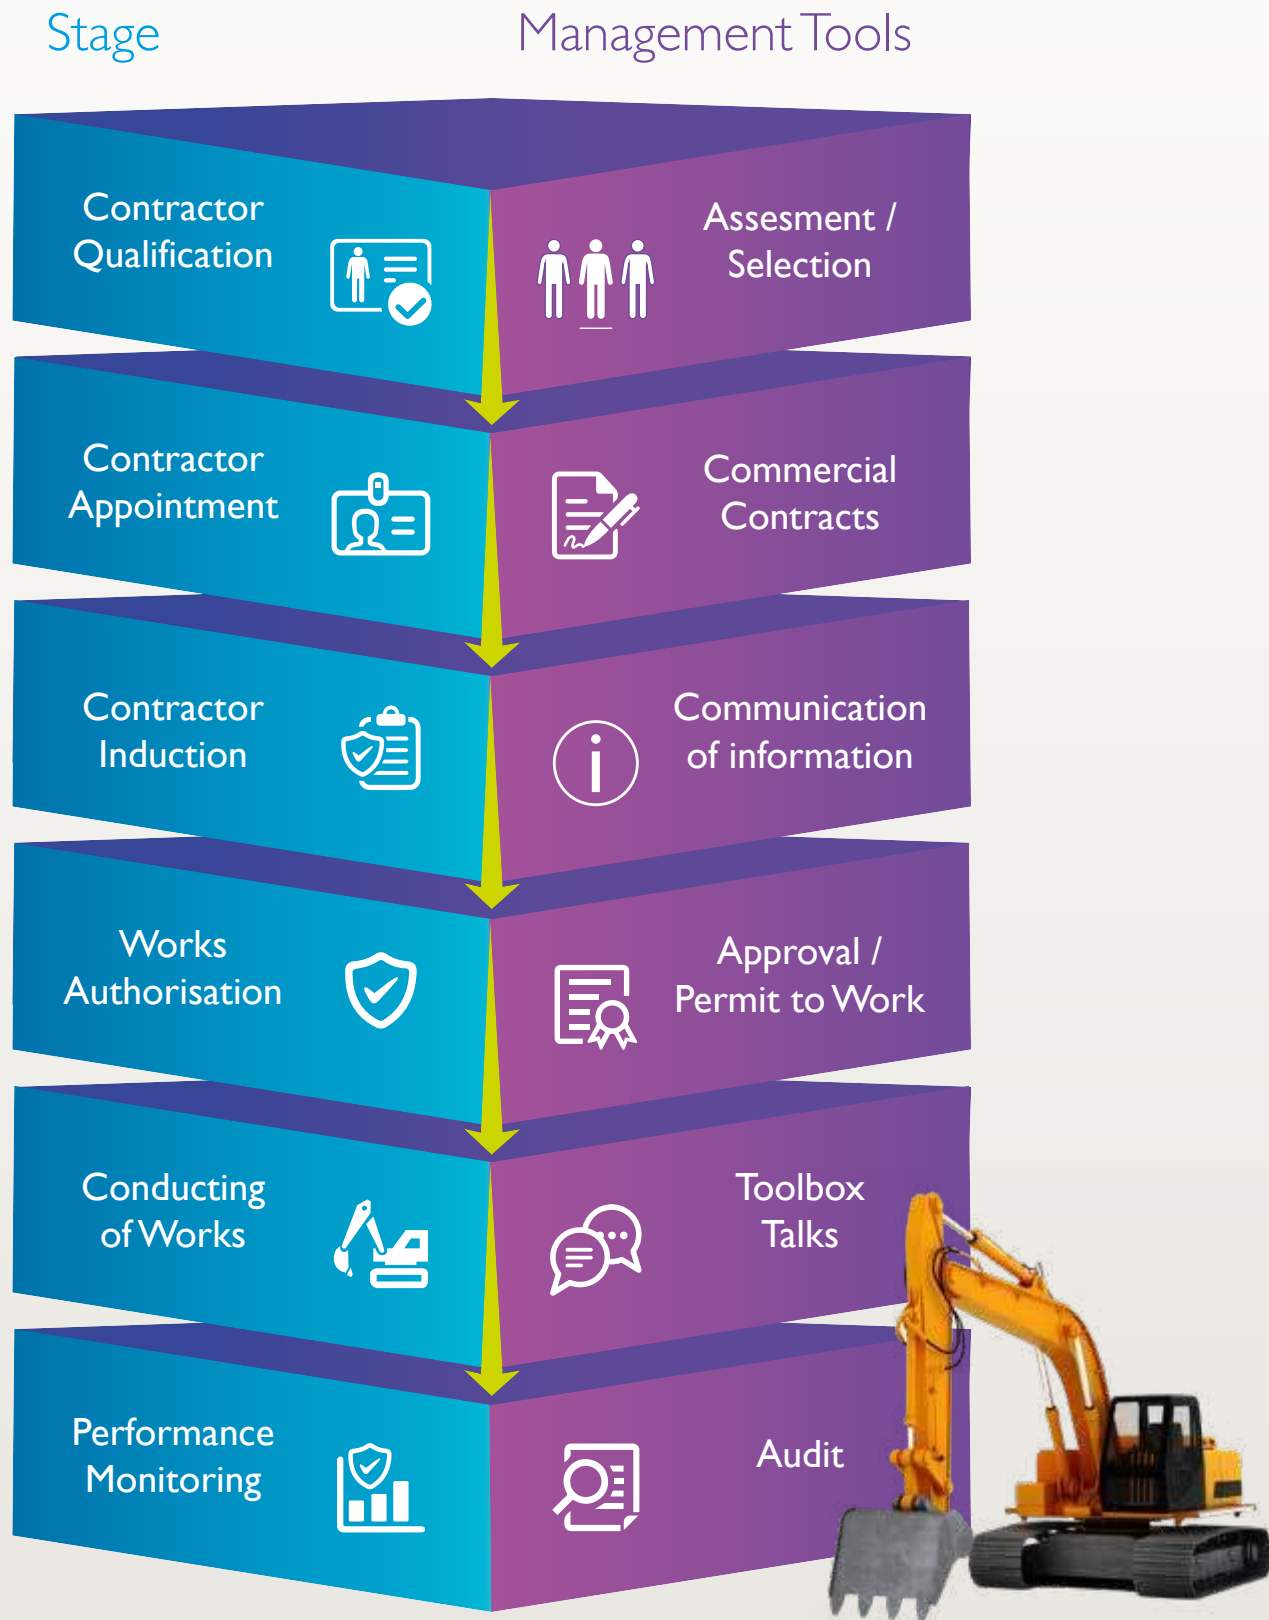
Stage

Management Tools

Contractor Qualification

Assesment / Selection

Contractor Appointment

Commercial Contracts

Contractor Induction

Communication of information

Works Authorisation

Approval / Permit to Work

Conducting of Works

Toolbox Talks

Performance Monitoring

Audit